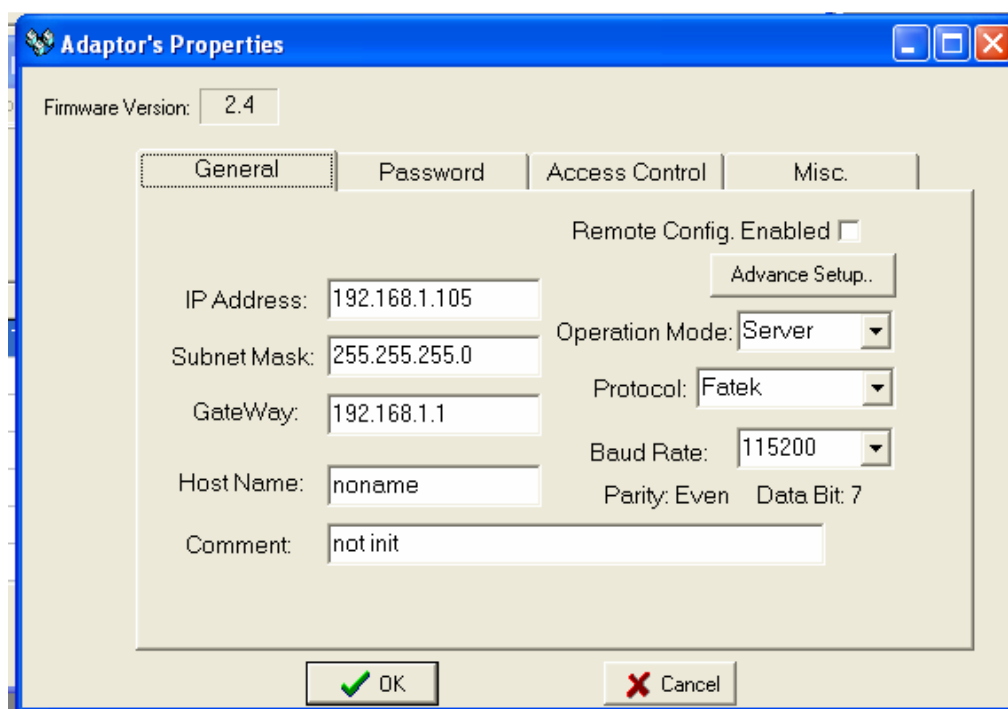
Adaptor's Properties

Firmware Version: 2.4

General
Password
Access Control
Misc.

Remote Config. Enabled

Advance Setup..

IP Address: 192.168.1.105

Operation Mode: Server

Subnet Mask: 255.255.255.0

Protocol: Fatek

GateWay: 192.168.1.1

Baud Rate: 115200

Host Name: noname

Parity: Even Data Bit: 7

Comment: not init

OK
Cancel